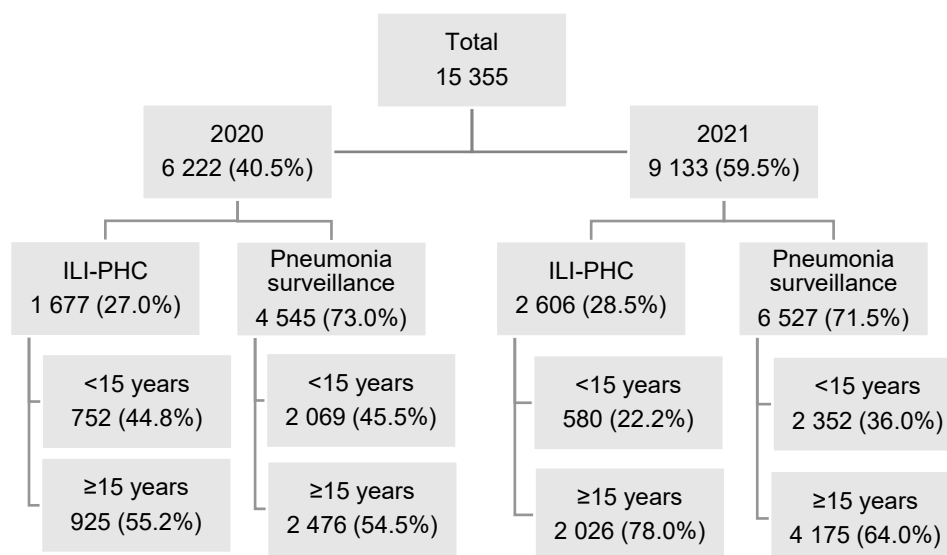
Total
15 355

2020
6 222 (40.5%)

2021
9 133 (59.5%)

ILI-PHC
1 677 (27.0%)

<15 years
752 (44.8%)

≥15 years
925 (55.2%)

Pneumonia surveillance
4 545 (73.0%)

<15 years
2 069 (45.5%)

≥15 years
2 476 (54.5%)

ILI-PHC
2 606 (28.5%)

<15 years
580 (22.2%)

≥15 years
2 026 (78.0%)

Pneumonia surveillance
6 527 (71.5%)

<15 years
2 352 (36.0%)

≥15 years
4 175 (64.0%)